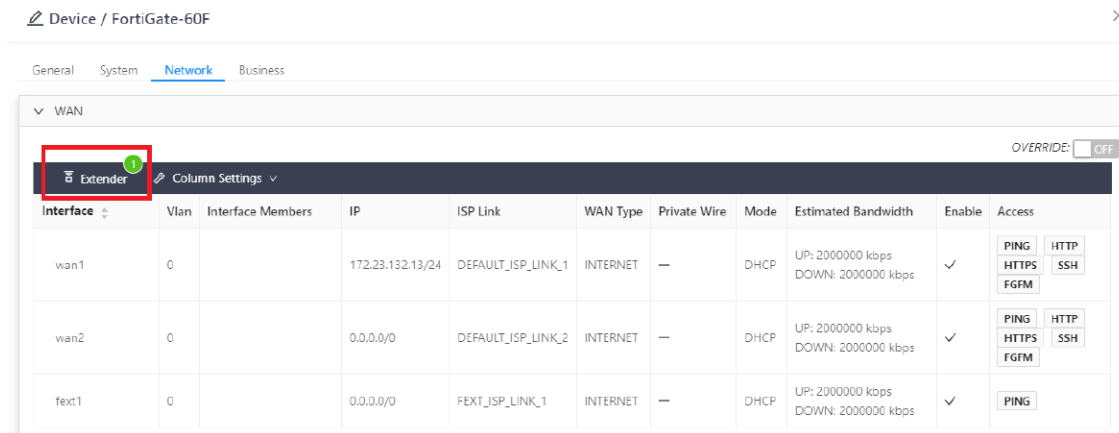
Device / FortiGate-60F

General System Network Business

WAN

OVERRIDE: OFF

Extender 1 Column Settings

| Interface | Vlan | Interface Members | IP | ISP Link | WAN Type | Private Wire | Mode | Estimated Bandwidth | Enable | Access |
|---|---|---|---|---|---|---|---|---|---|---|
| wan1 | 0 | | 172.23.132.13/24 | DEFAULT_ISP_LINK_1 | INTERNET | — | DHCP | UP: 2000000 kbps DOWN: 2000000 kbps | ✓ | PING HTTP HTTPS SSH FGFM |
| wan2 | 0 | | 0.0.0.0/0 | DEFAULT_ISP_LINK_2 | INTERNET | — | DHCP | UP: 2000000 kbps DOWN: 2000000 kbps | ✓ | PING HTTP HTTPS SSH FGFM |
| fext1 | 0 | | 0.0.0.0/0 | FEXT_ISP_LINK_1 | INTERNET | — | DHCP | UP: 2000000 kbps DOWN: 2000000 kbps | ✓ | PING |